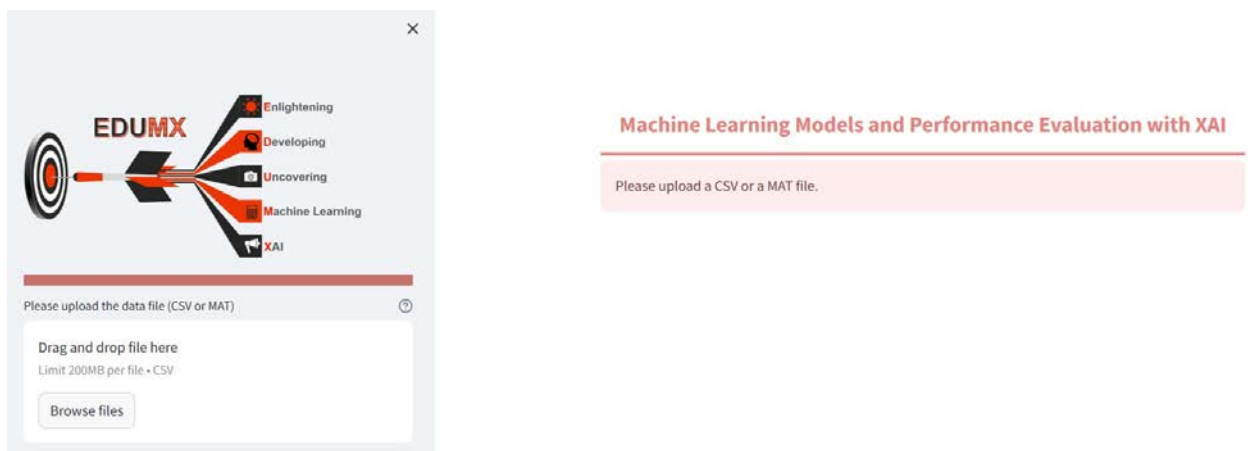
×

EDUMX

Enlightening

Developing

Uncovering

Machine Learning

XAI

Please upload the data file (CSV or MAT)

?

Drag and drop file here

Limit 200MB per file • CSV

Browse files

Machine Learning Models and Performance Evaluation with XAI

Please upload a CSV or a MAT file.